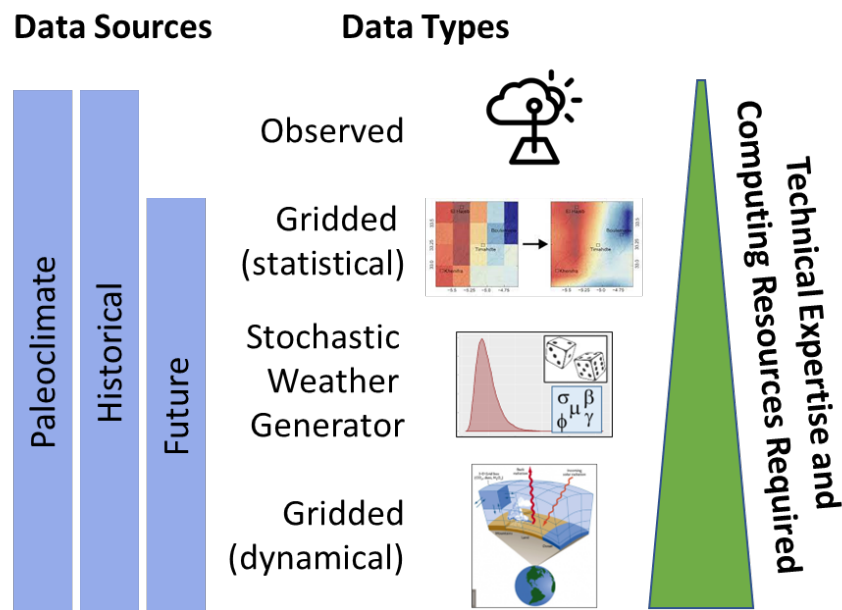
Data Sources

Data Types

Paleoclimate

Historical

Future

Observed

Gridded (statistical)

El Hajeb
Boulemane
Timahdite
Khenifra

Stochastic Weather Generator

$\sigma$ $\mu$ $\beta$ $\phi$ $\gamma$

Gridded (dynamical)

Technical Expertise and Computing Resources Required